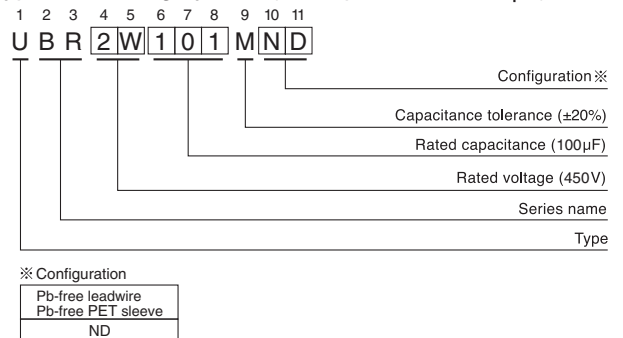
1 2 3 4 5 6 7 8 9 10 11

U B R 2 W 1 0 1 M N D

Configuration※

Capacitance tolerance (±20%)

Rated capacitance (100µF)

Rated voltage (450V)

Series name

Type

※Configuration

| Pb-free leadwire Pb-free PET sleeve |
|---|
| ND |